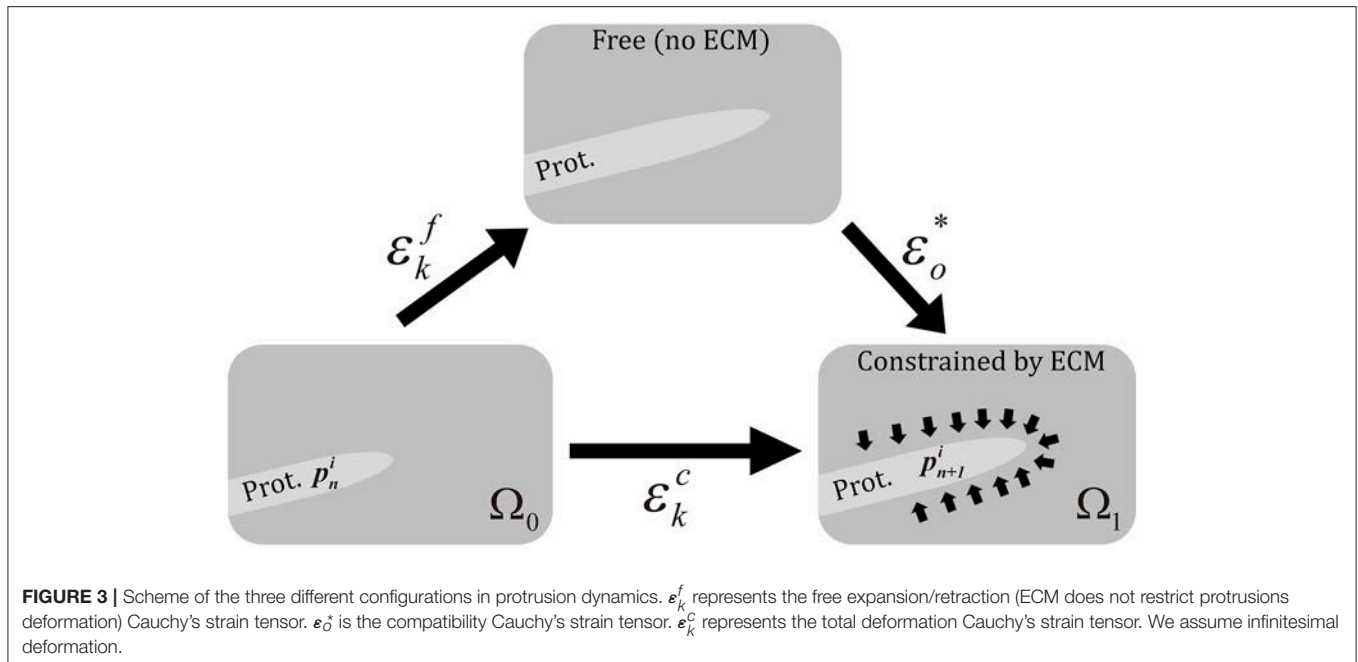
Free (no ECM)

Prot.

$\varepsilon_k^f$

$\varepsilon_o^*$

Prot. $p_n^i$

$\Omega_0$

$\varepsilon_k^c$

Constrained by ECM

Prot. $p_{n+1}^i$

$\Omega_1$

**FIGURE 3 |** Scheme of the three different configurations in protrusion dynamics. $\varepsilon_k^f$ represents the free expansion/retraction (ECM does not restrict protrusions deformation) Cauchy's strain tensor. $\varepsilon_o^*$ is the compatibility Cauchy's strain tensor. $\varepsilon_k^C$ represents the total deformation Cauchy's strain tensor. We assume infinitesimal deformation.